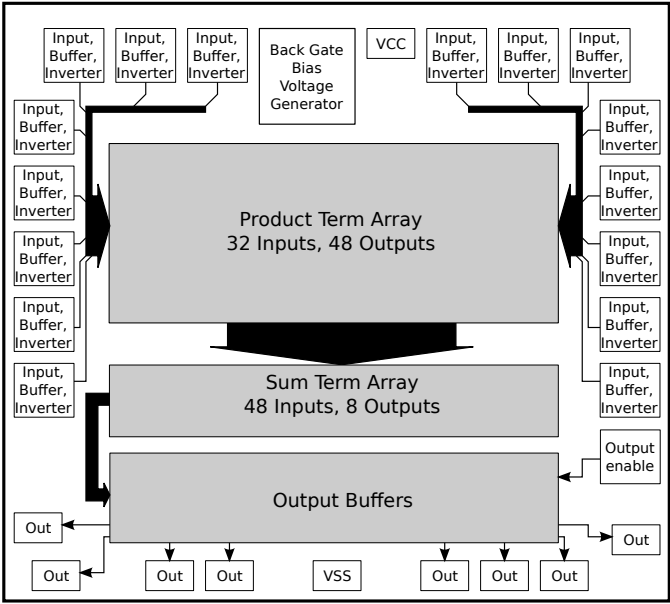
Input, Buffer, Inverter

Input, Buffer, Inverter

Input, Buffer, Inverter

Back Gate Bias Voltage Generator

VCC

Input, Buffer, Inverter

Input, Buffer, Inverter

Input, Buffer, Inverter

Input, Buffer, Inverter

Input, Buffer, Inverter

Input, Buffer, Inverter

Input, Buffer, Inverter

Input, Buffer, Inverter

Input, Buffer, Inverter

Input, Buffer, Inverter

Input, Buffer, Inverter

Input, Buffer, Inverter

Input, Buffer, Inverter

Product Term Array
32 Inputs, 48 Outputs

Sum Term Array
48 Inputs, 8 Outputs

Output enable

Output Buffers

Out

Out

Out

Out

Out

VSS

Out

Out

Out